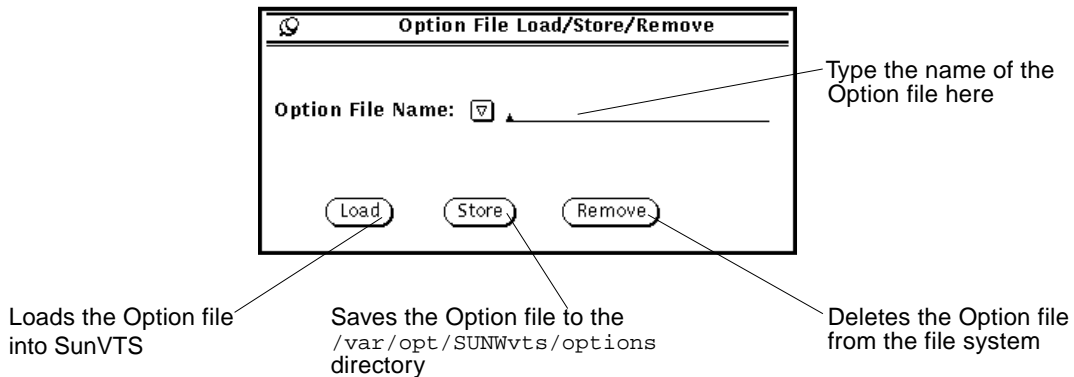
Option File Load/Store/Remove

Option File Name:

Type the name of the Option file here

Load

Store

Remove

Loads the Option file into SunVTS

Saves the Option file to the /var/opt/SUNWvts/options directory

Deletes the Option file from the file system